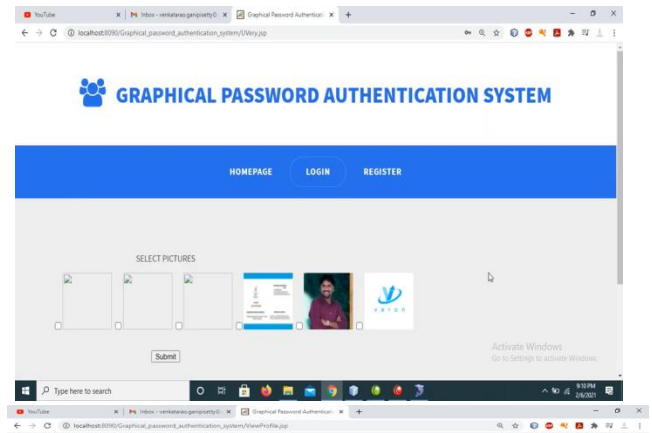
YouTube
Inbox - venkatarao.ganipisetty0
Graphical Password Authenticati
localhost:8090/Graphical_password_authentication_system/UVery.jsp

GRAPHICAL PASSWORD AUTHENTICATION SYSTEM

HOMEPAGE LOGIN REGISTER

SELECT PICTURES

VAYAN

Submit

Activate Windows
Go to Settings to activate Windows.

Type here to search

9:10 PM
2/6/2021

YouTube
Inbox - venkatarao.ganipisetty0
Graphical Password Authenticati
localhost:8090/Graphical_password_authentication_system/ViewProfile.jsp